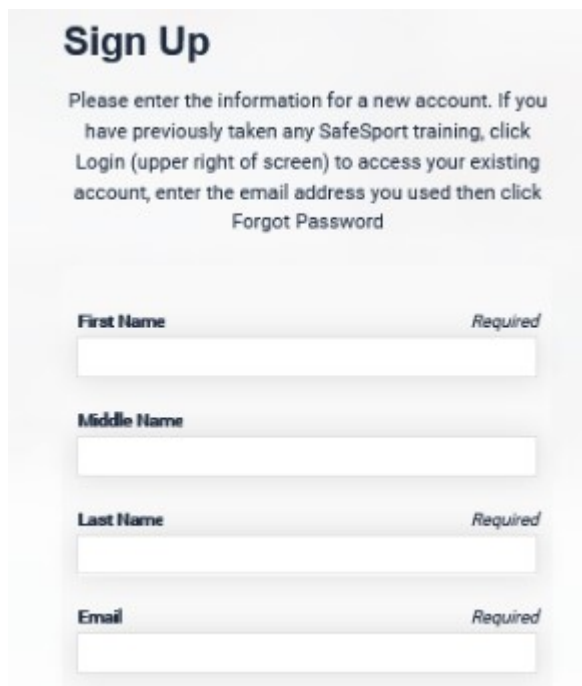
Sign Up

Please enter the information for a new account. If you have previously taken any SafeSport training, click Login (upper right of screen) to access your existing account, enter the email address you used then click Forgot Password

First Name
Required

Middle Name

Last Name
Required

Email
Required